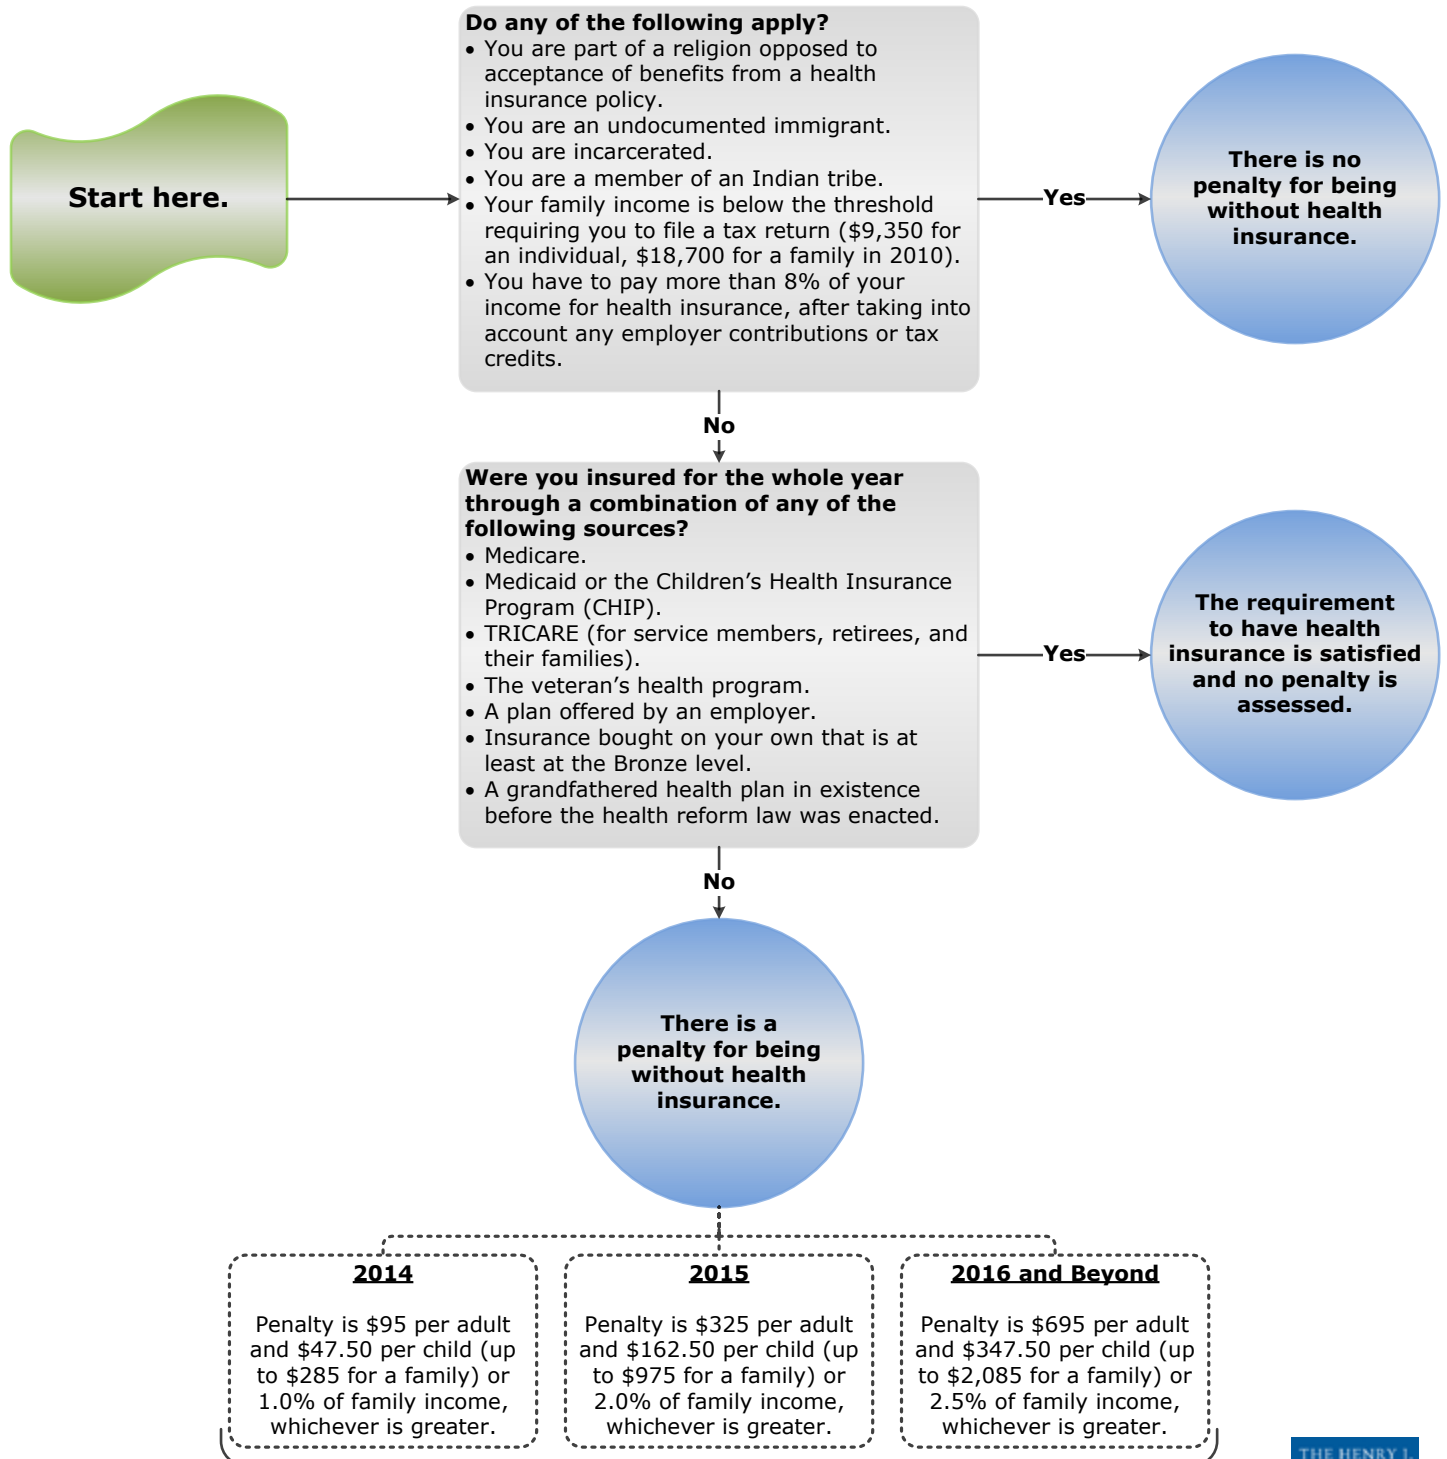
Start here.

**Do any of the following apply?**
- You are part of a religion opposed to acceptance of benefits from a health insurance policy.
- You are an undocumented immigrant.
- You are incarcerated.
- You are a member of an Indian tribe.
- Your family income is below the threshold requiring you to file a tax return ($9,350 for an individual, $18,700 for a family in 2010).
- You have to pay more than 8% of your income for health insurance, after taking into account any employer contributions or tax credits.

Yes

There is no penalty for being without health insurance.

No

**Were you insured for the whole year through a combination of any of the following sources?**
- Medicare.
- Medicaid or the Children's Health Insurance Program (CHIP).
- TRICARE (for service members, retirees, and their families).
- The veteran's health program.
- A plan offered by an employer.
- Insurance bought on your own that is at least at the Bronze level.
- A grandfathered health plan in existence before the health reform law was enacted.

Yes

The requirement to have health insurance is satisfied and no penalty is assessed.

No

There is a penalty for being without health insurance.

2014

Penalty is $95 per adult and $47.50 per child (up to $285 for a family) or 1.0% of family income, whichever is greater.

2015

Penalty is $325 per adult and $162.50 per child (up to $975 for a family) or 2.0% of family income, whichever is greater.

2016 and Beyond

Penalty is $695 per adult and $347.50 per child (up to $2,085 for a family) or 2.5% of family income, whichever is greater.

THE HENRY J.